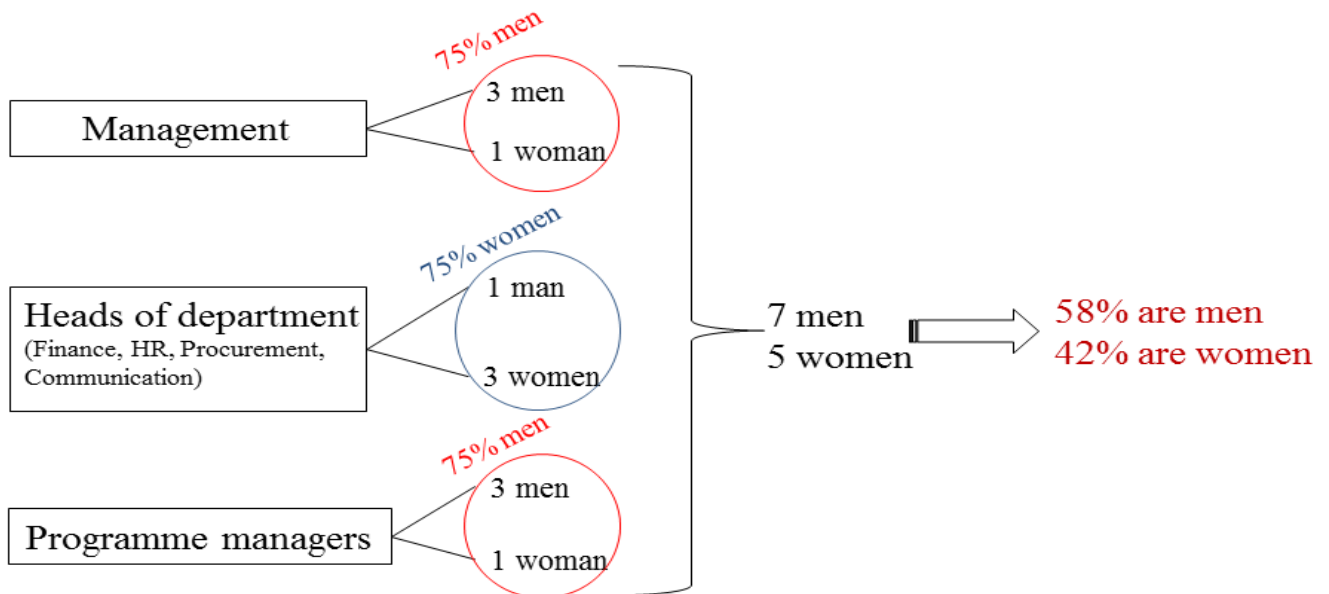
Management

75% men

3 men

1 woman

Heads of department
(Finance, HR, Procurement, Communication)

75% women

1 man

3 women

Programme managers

75% men

3 men

1 woman

7 men
5 women

58% are men
42% are women